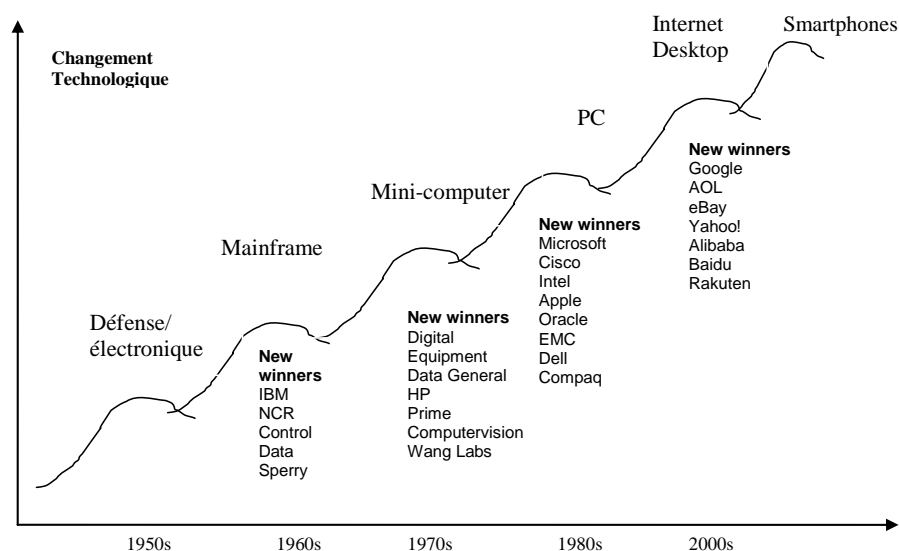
Changement Technologique

Défense/ électronique

Mainframe

Mini-computer

PC

Internet Desktop

Smartphones

New winners
IBM
NCR
Control
Data
Sperry

New winners
Digital
Equipment
Data General
HP
Prime
Computervision
Wang Labs

New winners
Microsoft
Cisco
Intel
Apple
Oracle
EMC
Dell
Compaq

New winners
Google
AOL
eBay
Yahoo!
Alibaba
Baidu
Rakuten

1950s
1960s
1970s
1980s
2000s